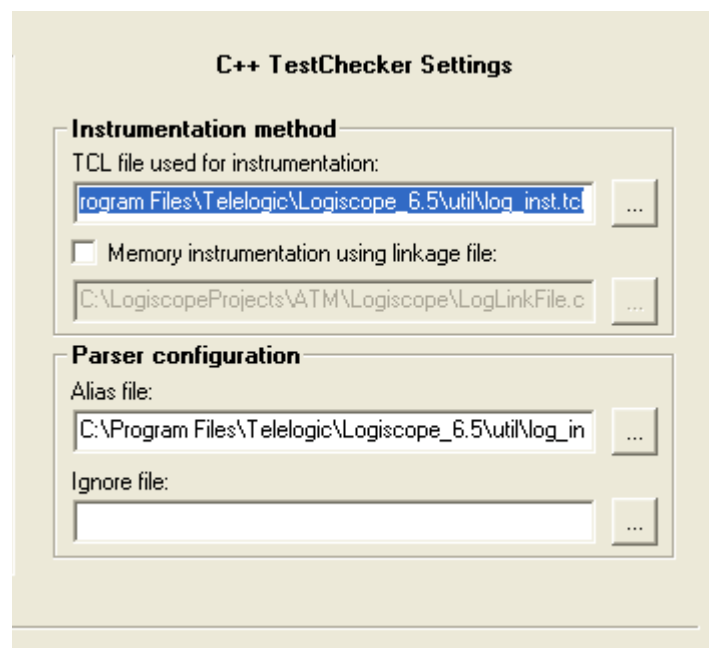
C++ TestChecker Settings

Instrumentation method

TCL file used for instrumentation:

rogram Files\Telelogic\Logiscope_6.5\util\log_inst.tcl

...

Memory instrumentation using linkage file:

C:\LogiscopeProjects\ATM\Logiscope\LogLinkFile.c

...

Parser configuration

Alias file:

C:\Program Files\Telelogic\Logiscope_6.5\util\log_in

...

Ignore file:

...